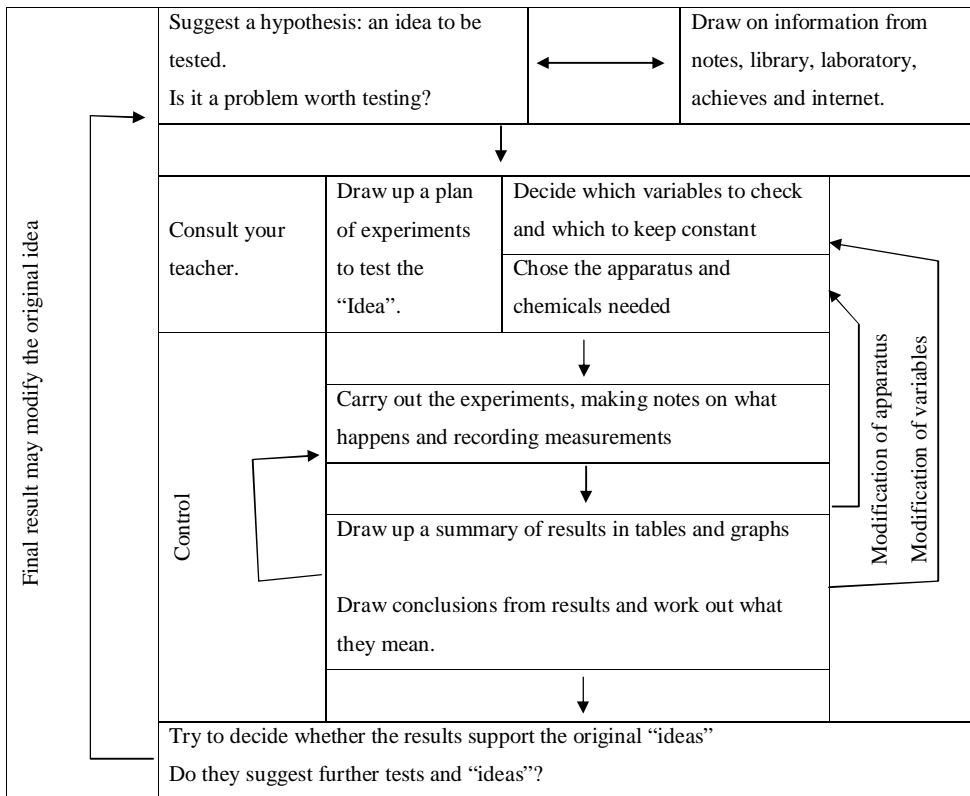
Final result may modify the original idea

Suggest a hypothesis: an idea to be tested.
Is it a problem worth testing?

Draw on information from notes, library, laboratory, achieves and internet.

Consult your teacher.

Draw up a plan of experiments to test the "Idea".

Decide which variables to check and which to keep constant

Chose the apparatus and chemicals needed

Control

Carry out the experiments, making notes on what happens and recording measurements

Draw up a summary of results in tables and graphs

Draw conclusions from results and work out what they mean.

Modification of apparatus

Modification of variables

Try to decide whether the results support the original "ideas"
Do they suggest further tests and "ideas"?